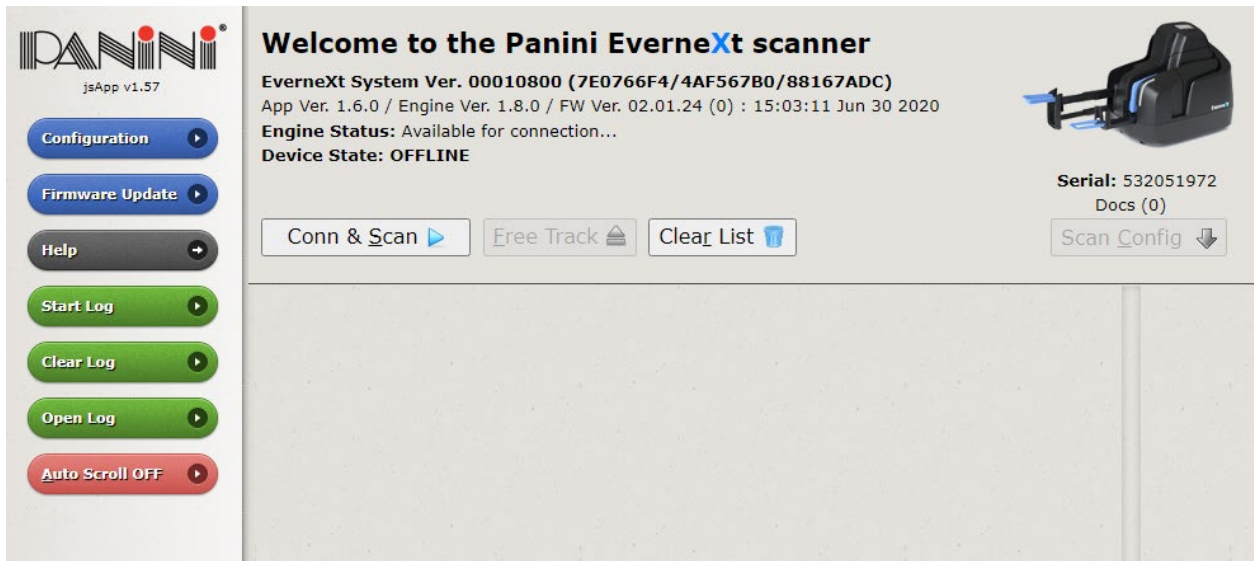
PANINI®
jsApp v1.57

Configuration

Firmware Update

Help

Start Log

Clear Log

Open Log

Auto Scroll OFF

Welcome to the Panini EverneXt scanner

EverneXt System Ver. 00010800 (7E0766F4/4AF567B0/88167ADC)
App Ver. 1.6.0 / Engine Ver. 1.8.0 / FW Ver. 02.01.24 (0) : 15:03:11 Jun 30 2020
Engine Status: Available for connection...
Device State: OFFLINE

Serial: 532051972
Docs (0)

Conn & Scan

Free Track

Clear List

Scan Config